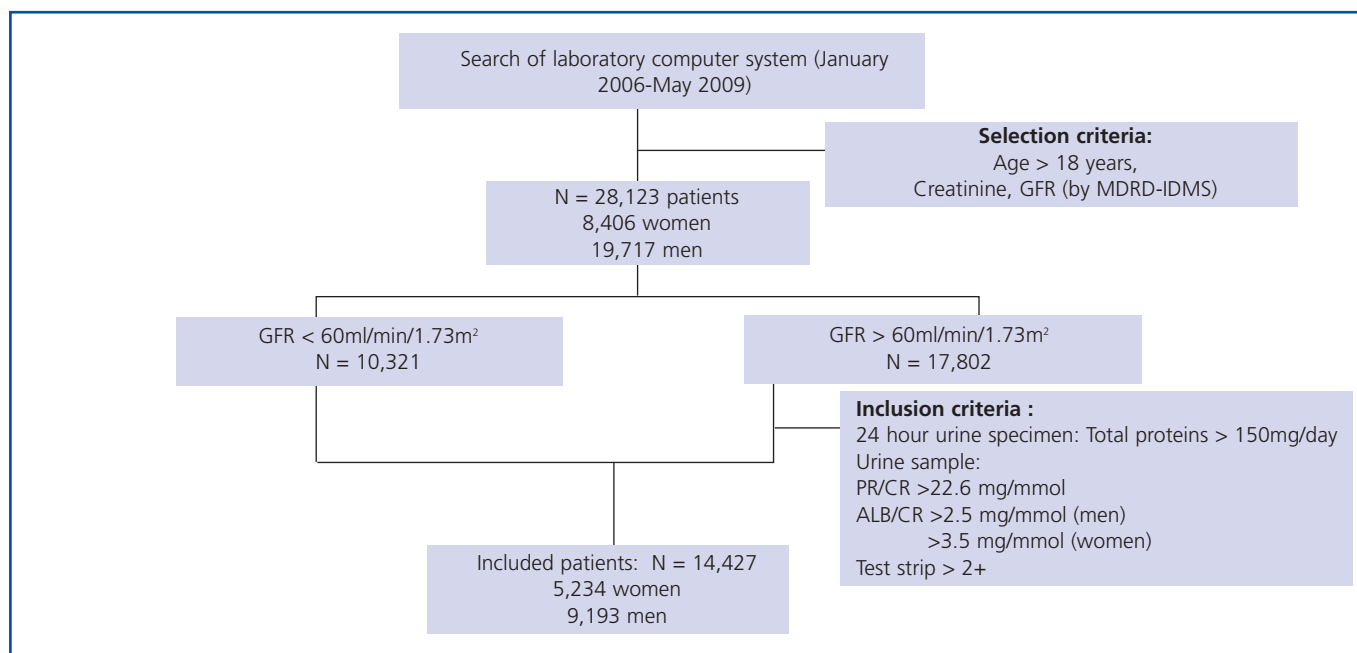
Search of laboratory computer system (January 2006-May 2009)

**Selection criteria:**
Age > 18 years,
Creatinine, GFR (by MDRD-IDMS)

N = 28,123 patients
8,406 women
19,717 men

GFR < 60ml/min/1.73m$^2$
N = 10,321

GFR > 60ml/min/1.73m$^2$
N = 17,802

**Inclusion criteria :**
24 hour urine specimen: Total proteins > 150mg/day
Urine sample:
PR/CR >22.6 mg/mmol
ALB/CR >2.5 mg/mmol (men)
>3.5 mg/mmol (women)
Test strip > 2+

Included patients: N = 14,427
5,234 women
9,193 men